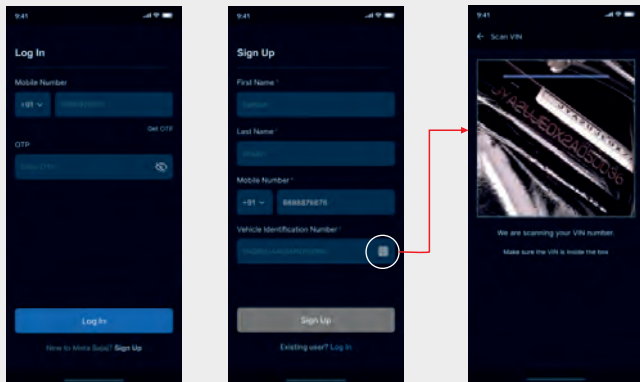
9:41

Log In

Mobile Number

+91

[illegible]

Get OTP

OTP

Enter OTP

Log In

New to Mota Sojo? Sign Up

9:41

Sign Up

First Name *

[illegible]

Last Name *

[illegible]

Mobile Number *

+91

8498876876

Vehicle Identification Number *

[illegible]

Sign Up

Existing user? Log In

9:41

← Scan VIN

We are scanning your VIN number

Make sure the VIN is inside the box